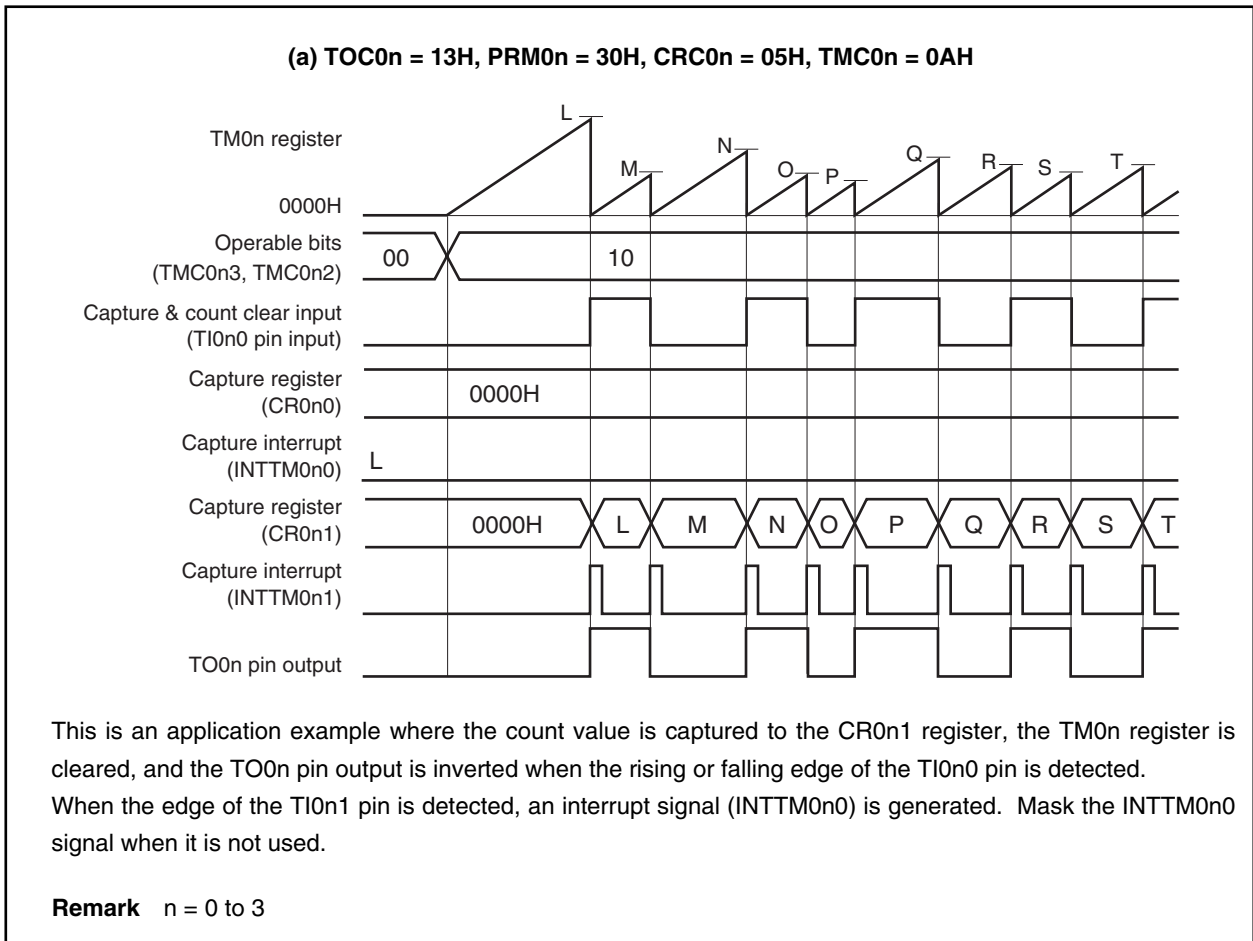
(a) TOC0n = 13H, PRM0n = 30H, CRC0n = 05H, TMC0n = 0AH

TM0n register

L
M
N
O
P
Q
R
S
T

0000H

Operable bits (TMC0n3, TMC0n2)

00

10

Capture & count clear input (TI0n0 pin input)

Capture register (CR0n0)

0000H

Capture interrupt (INTTM0n0)

L

Capture register (CR0n1)

0000H

L

M

N

O

P

Q

R

S

T

Capture interrupt (INTTM0n1)

TO0n pin output

This is an application example where the count value is captured to the CR0n1 register, the TM0n register is cleared, and the TO0n pin output is inverted when the rising or falling edge of the TI0n0 pin is detected.
When the edge of the TI0n1 pin is detected, an interrupt signal (INTTM0n0) is generated. Mask the INTTM0n0 signal when it is not used.

Remark n = 0 to 3